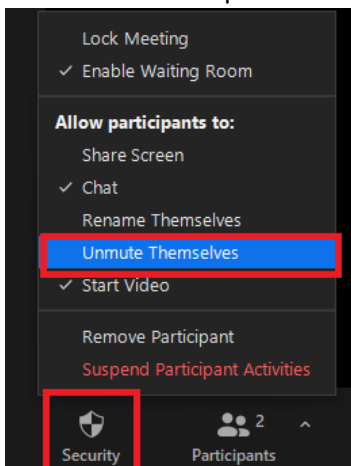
Lock Meeting
✓ Enable Waiting Room

Allow participants to:
Share Screen
✓ Chat
Rename Themselves
Unmute Themselves
✓ Start Video

Remove Participant
Suspend Participant Activities

Security
2
Participants